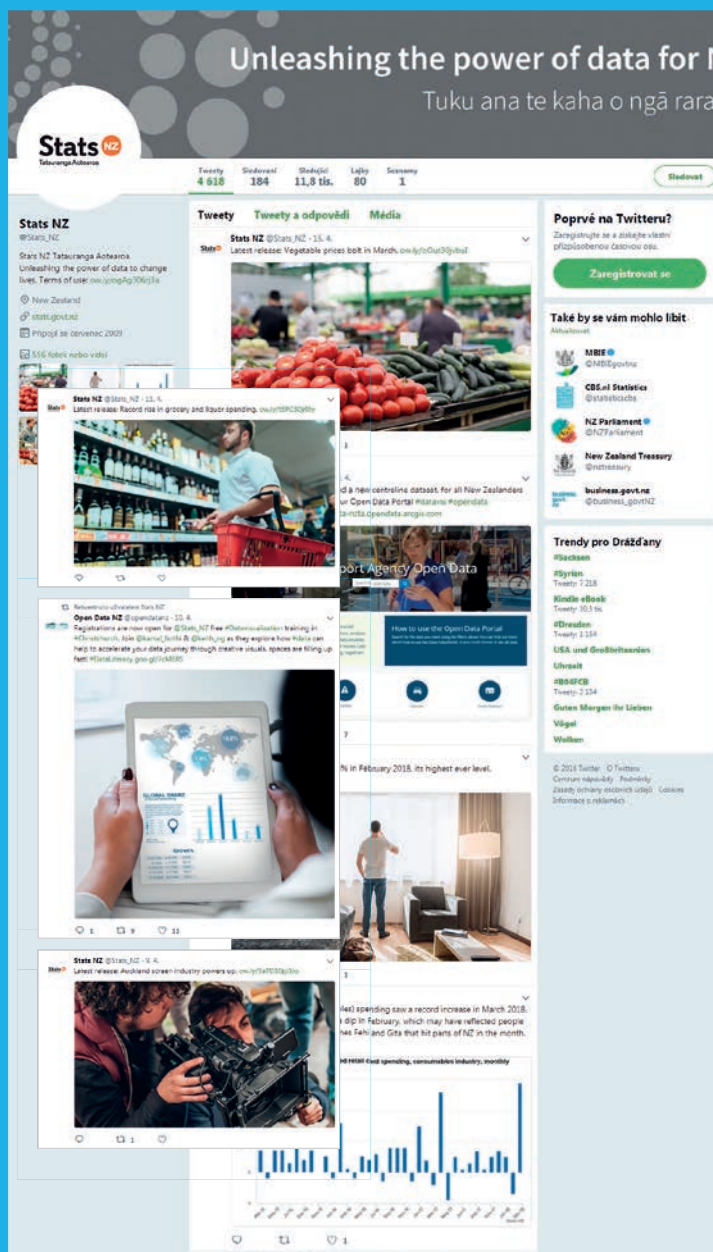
Unleashing the power of data for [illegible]

Tuku ana te kaha o ngā rara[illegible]

Stats NZ
Tatauranga Aotearoa

| Tweety | Sledování | Sledující | Lajky | Seznamy |
|---|---|---|---|---|
| 4 618 | 184 | 11,8 tis. | 80 | 1 |

Sledovat

Stats NZ
@Stats_NZ

Stats NZ Tatauranga Aotearoa. Unleashing the power of data to change lives. Terms of use: ow.ly/xgAg306rj3a

New Zealand
stats.govt.nz
Připojil se červenec 2009

556 fotek nebo videí

Tweety Tweety a odpovědi Média

Stats NZ @Stats_NZ · 15. 4.
Latest release: Vegetable prices bolt in March. ow.ly/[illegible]

Stats NZ @Stats_NZ · 13. 4.
Latest release: Record rise in grocery and liquor spending. ow.ly/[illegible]

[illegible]d a new centreline dataset, for all New Zealanders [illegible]r Open Data Portal #datanz #opendata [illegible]

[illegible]port Agency Open Data

How to use the Open Data Portal

Retweetnuto uživatelem Stats NZ
Open Data NZ @opendatanz · 10. 4.
Registrations are now open for @Stats_NZ free #Datavisualization training in #Christchurch. Join @kamal_fathi & @keith_ng as they explore how #data can help to accelerate your data journey through creative visuals. Spaces are filling up fast! #DataLiteracy goo.gl/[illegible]

1 9 13

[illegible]% in February 2018, its highest ever level.

Stats NZ @Stats_NZ · 9. 4.
Latest release: Auckland screen industry powers up. ow.ly/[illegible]

1

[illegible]ble) spending saw a record increase in March 2018. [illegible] dip in February, which may have reflected people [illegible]nes Fehi and Gita that hit parts of NZ in the month.

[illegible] card spending, consumables industry, monthly

1

Poprvé na Twitteru?
Zaregistrujte se a získejte vlastní přizpůsobenou časovou osu.
Zaregistrovat se

Také by se vám mohlo líbit · Aktualizovat

MBIE @MBIEgovtnz
CBS.nl Statistics @statisticscbs
NZ Parliament @NZParliament
New Zealand Treasury @nztreasury
business.govt.nz @business_govtNZ

Trendy pro Drážďany
#Sachsen
#Syrien
Tweety: 7 218
Kindle eBook
Tweety: 10,3 tis.
#Dresden
Tweety: 1 159
USA und Großbritannien
Uhrzeit
#BO4FCB
Tweety: 2 154
Guten Morgen Ihr Lieben
Vögel
Wolken

© 2018 Twitter O Twitteru
Centrum nápovědy Podmínky
Zásady ochrany osobních údajů Cookies
Informace o reklamách